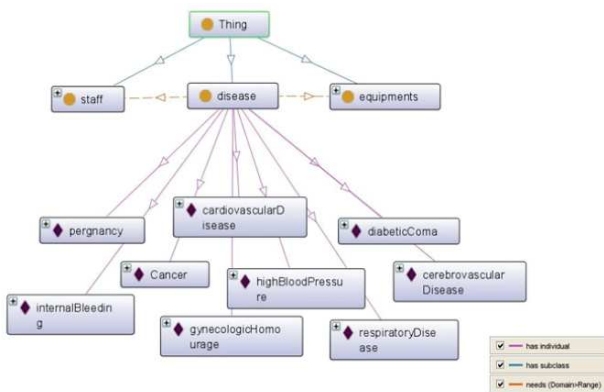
Thing

staff

disease

equipments

pergnancy

cardiovascularDisease

diabeticComa

Cancer

highBloodPressure

cerebrovascularDisease

internalBleeding

gynecologicHomourage

respiratoryDisease

has individual

has subclass

needs (Domain>Range)